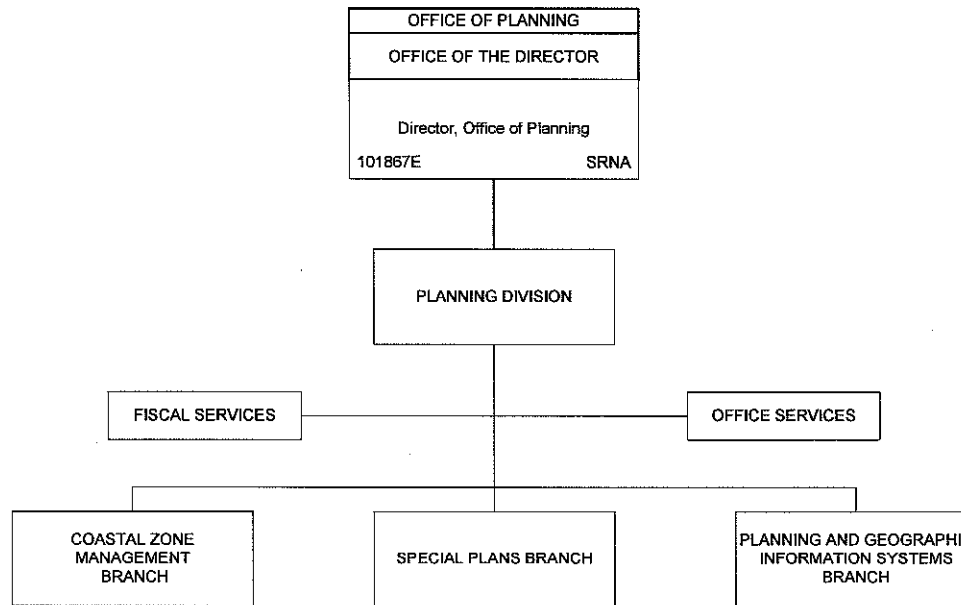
OFFICE OF PLANNING

OFFICE OF THE DIRECTOR

Director, Office of Planning

101867E

SRNA

PLANNING DIVISION

FISCAL SERVICES

OFFICE SERVICES

COASTAL ZONE MANAGEMENT BRANCH

SPECIAL PLANS BRANCH

PLANNING AND GEOGRAPHI INFORMATION SYSTEMS BRANCH